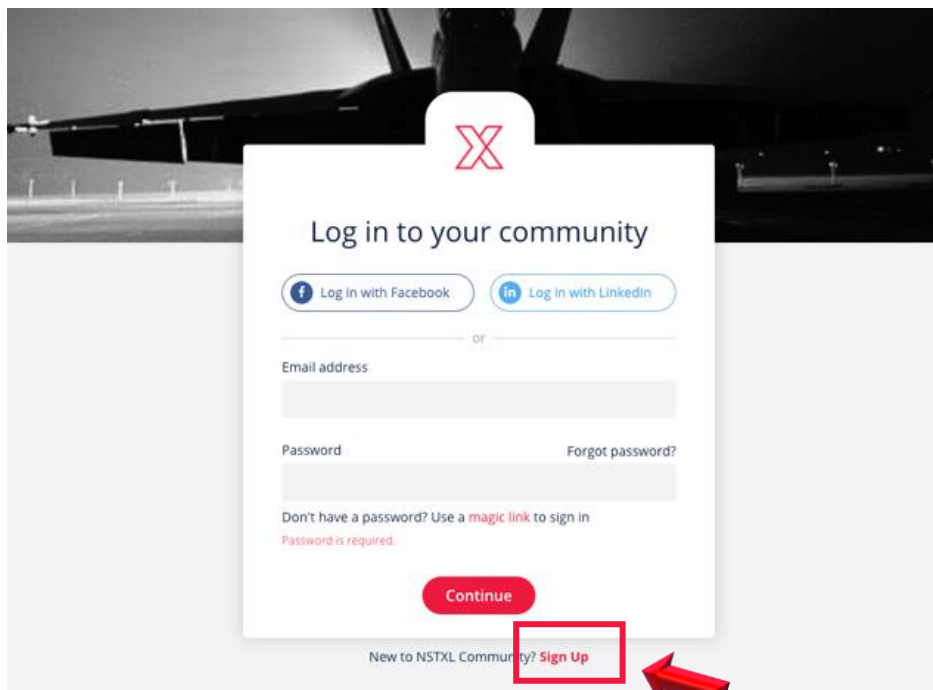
Log in to your community

Log in with Facebook

Log in with LinkedIn

or

Email address

Password

Forgot password?

Don't have a password? Use a magic link to sign in

Password is required.

Continue

New to NSTXL Community? Sign Up